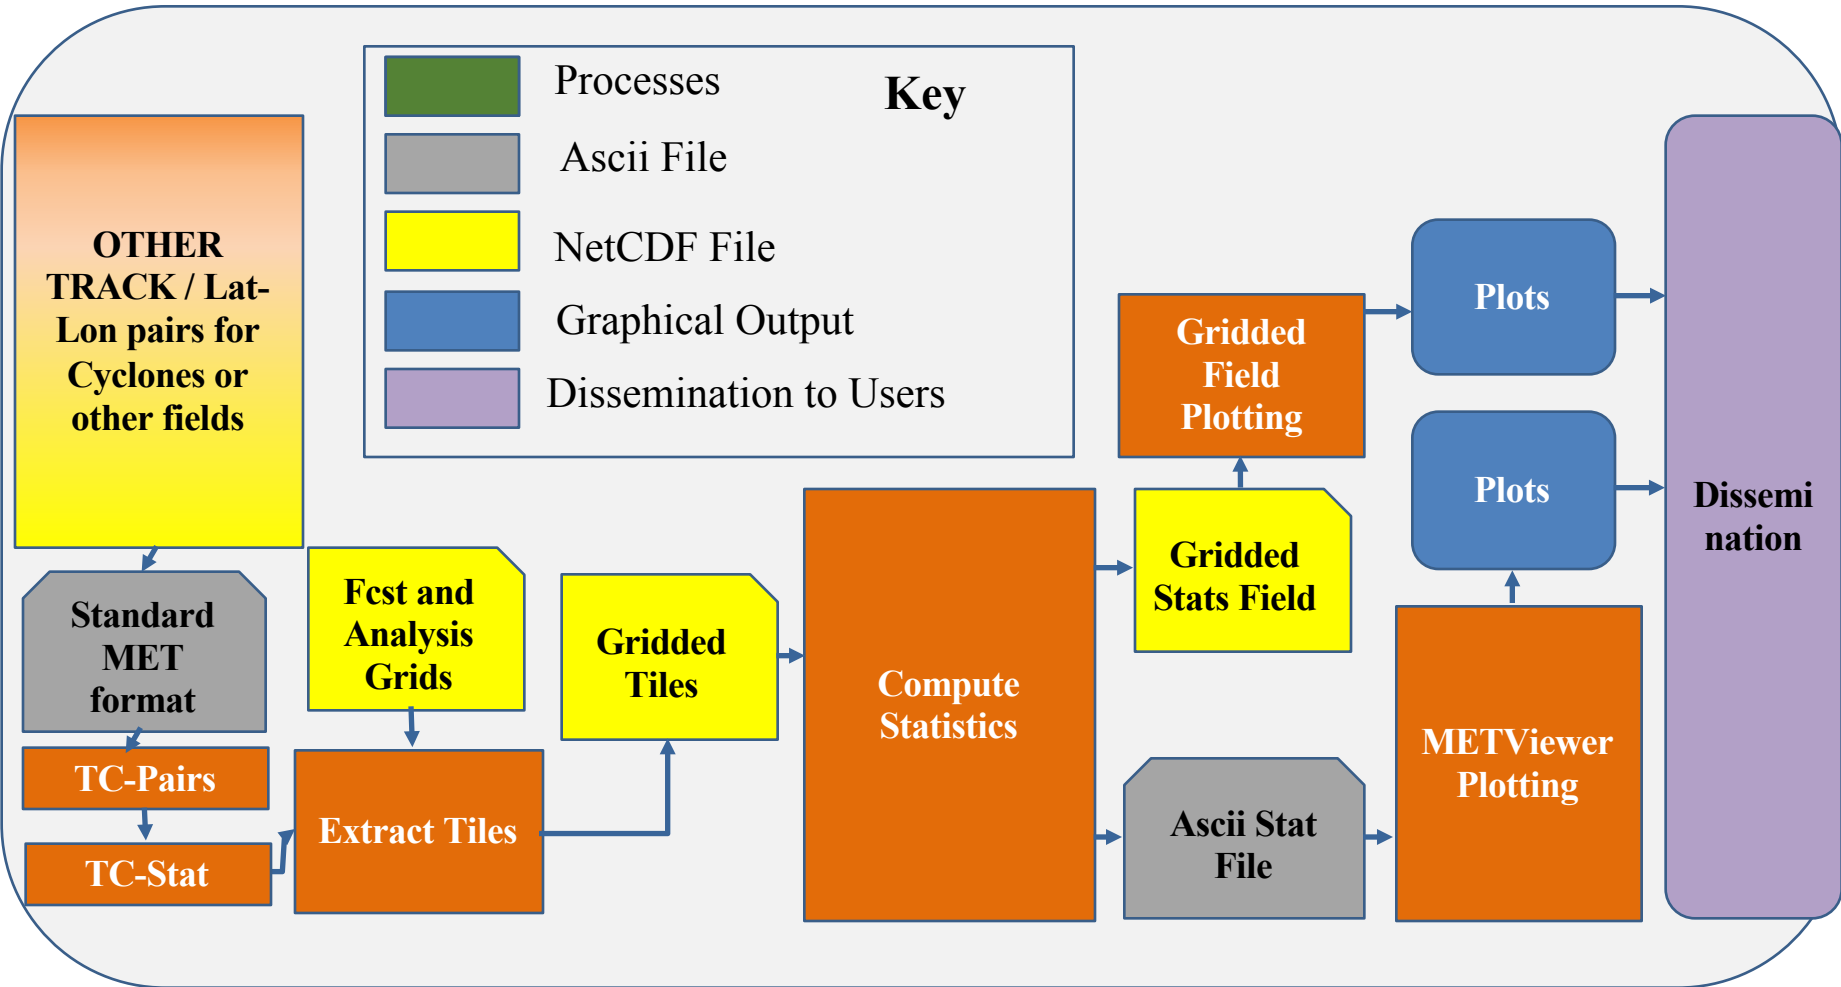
Processes
Ascii File
NetCDF File
Graphical Output
Dissemination to Users

Key

OTHER TRACK / Lat-Lon pairs for Cyclones or other fields

Standard MET format

TC-Pairs

TC-Stat

Fcst and Analysis Grids

Extract Tiles

Gridded Tiles

Compute Statistics

Gridded Field Plotting

Gridded Stats Field

Ascii Stat File

Plots

Plots

METViewer Plotting

Dissemi nation